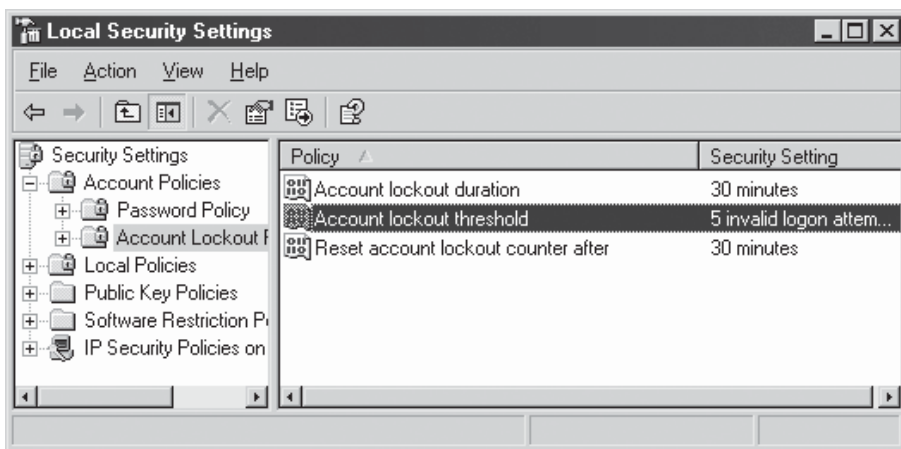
Local Security Settings

File Action View Help

Security Settings
Account Policies
Password Policy
Account Lockout P
Local Policies
Public Key Policies
Software Restriction P
IP Security Policies on

| Policy | Security Setting |
|---|---|
| Account lockout duration | 30 minutes |
| Account lockout threshold | 5 invalid logon attem... |
| Reset account lockout counter after | 30 minutes |